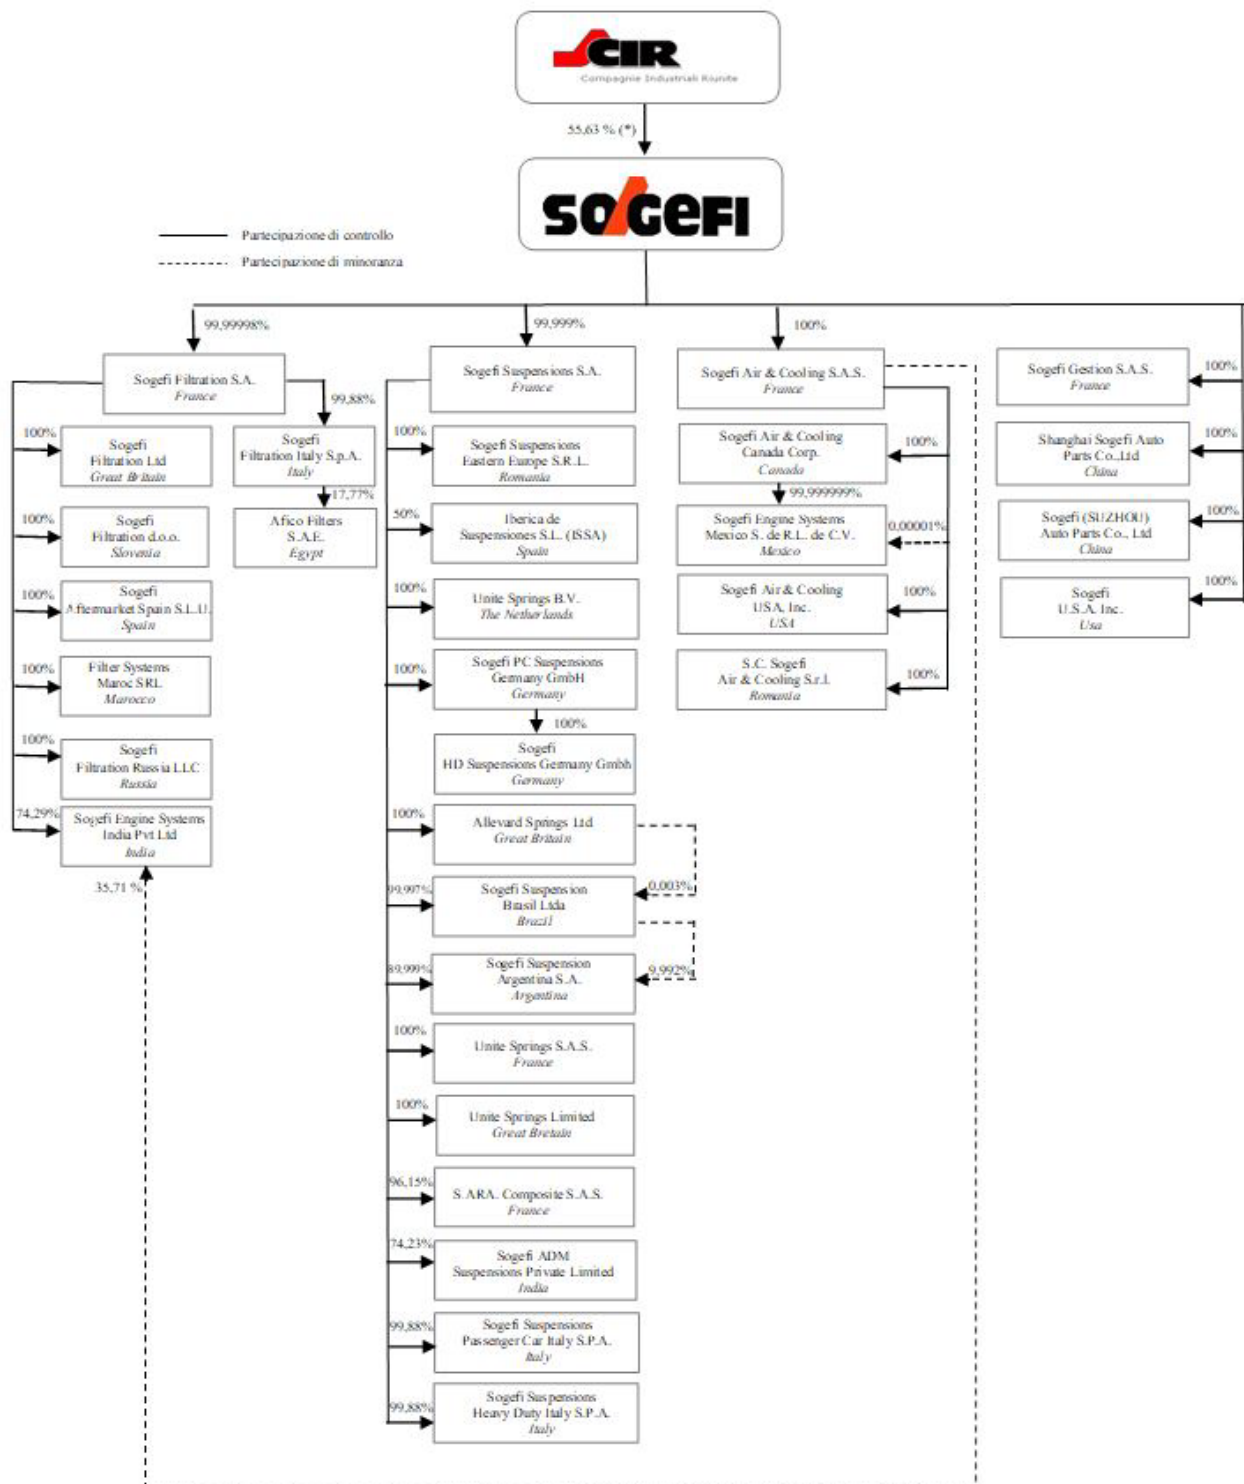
CIR
Compagnie Industriali Riunite

55,63 % (*)

SOGEFI

Partecipazione di controllo
Partecipazione di minoranza

99,99998%
99,999%
100%

Sogefi Filtration S.A.
France

99,88%

100%
Sogefi Filtration Ltd
Great Britain

Sogefi Filtration Italy S.p.A.
Italy

17,77%

100%
Sogefi Filtration d.o.o.
Slovenia

Afico Filters S.A.E.
Egypt

100%
Sogefi Aftermarket Spain S.L.U.
Spain

100%
Filter Systems Maroc SRL
Marocco

100%
Sogefi Filtration Russia LLC
Russia

74,29%
Sogefi Engine Systems India Pvt Ltd
India

35,71 %

Sogefi Suspensions S.A.
France

100%
Sogefi Suspensions Eastern Europe S.R.L.
Romania

50%
Iberica de Suspensiones S.L. (ISSA)
Spain

100%
Unite Springs B.V.
The Netherlands

100%
Sogefi PC Suspensions Germany GmbH
Germany

100%
Sogefi HD Suspensions Germany Gmbh
Germany

100%
Allevard Springs Ltd
Great Britain

99,997%
Sogefi Suspension Brasil Ltda
Brazil

0,003%

89,999%
Sogefi Suspension Argentina S.A.
Argentina

9,992%

100%
Unite Springs S.A.S.
France

100%
Unite Springs Limited
Great Bretain

96,15%
S.ARA. Composite S.A.S.
France

74,23%
Sogefi ADM Suspensions Private Limited
India

99,88%
Sogefi Suspensions Passenger Car Italy S.P.A.
Italy

99,88%
Sogefi Suspensions Heavy Duty Italy S.P.A.
Italy

Sogefi Air & Cooling S.A.S.
France

Sogefi Air & Cooling Canada Corp.
Canada

100%

99,999999%

Sogefi Engine Systems Mexico S. de R.L. de C.V.
Mexico

0,00001%

Sogefi Air & Cooling USA, Inc.
USA

100%

S.C. Sogefi Air & Cooling S.r.l.
Romania

100%

Sogefi Gestion S.A.S.
France

100%

Shanghai Sogefi Auto Parts Co.,Ltd
China

100%

Sogefi (SUZHOU) Auto Parts Co., Ltd
China

100%

Sogefi U.S.A. Inc.
Usa

100%